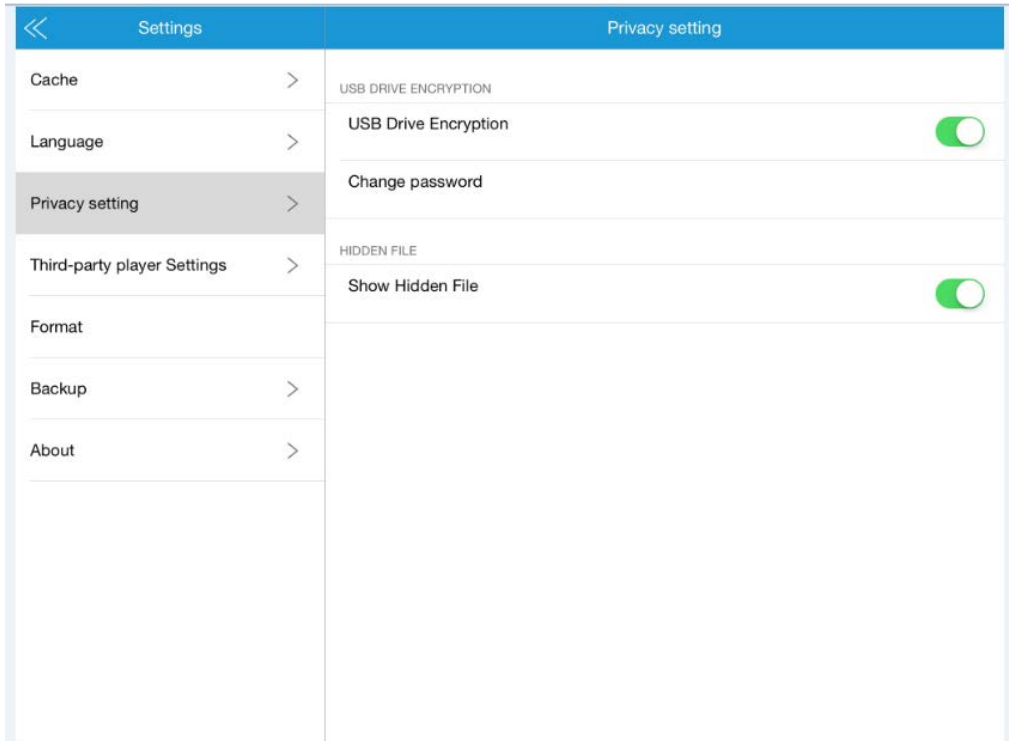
Settings

Cache

Language

Privacy setting

Third-party player Settings

Format

Backup

About

Privacy setting

USB DRIVE ENCRYPTION

USB Drive Encryption

Change password

HIDDEN FILE

Show Hidden File